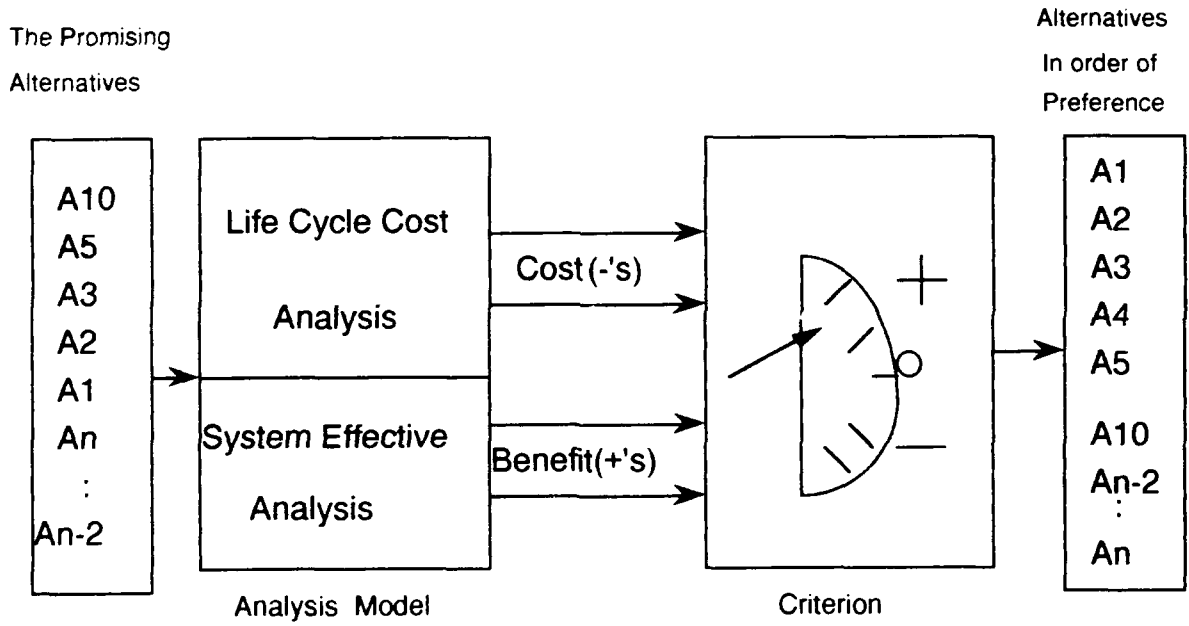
The Promising Alternatives

A10
A5
A3
A2
A1
An
:
An-2

Life Cycle Cost Analysis

System Effective Analysis

Analysis Model

Cost(-'s)

Benefit(+'s)

+
O
—

Criterion

Alternatives In order of Preference

A1
A2
A3
A4
A5
A10
An-2
:
An